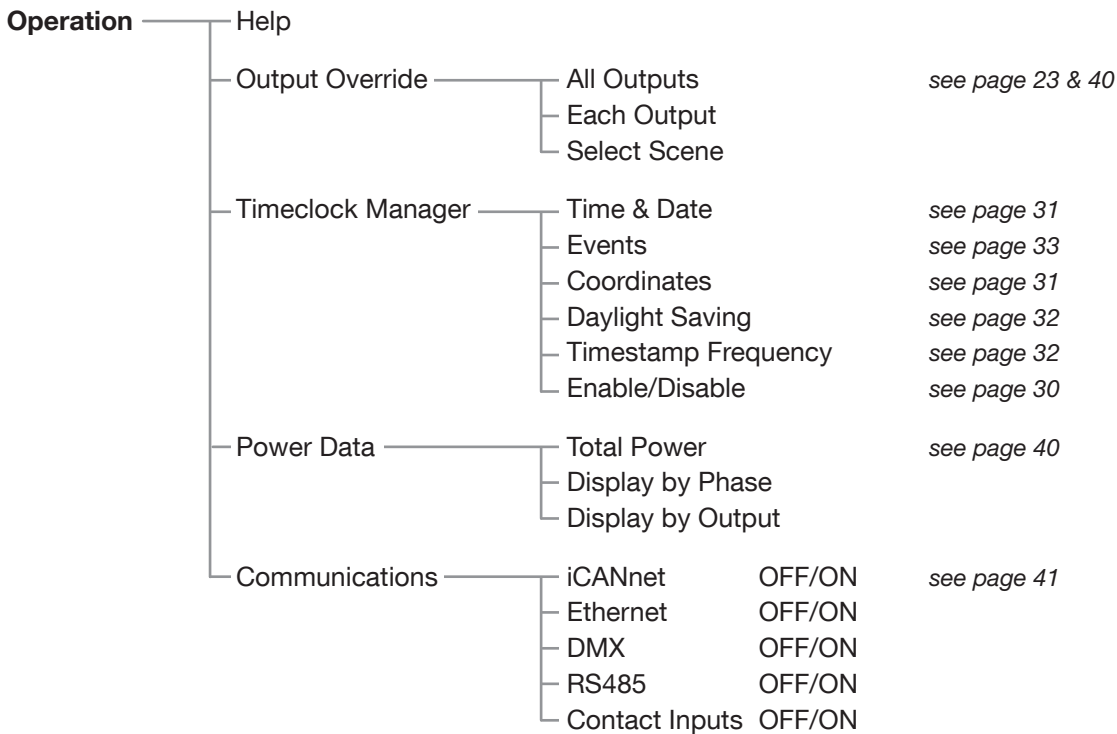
Operation
Help
Output Override
All Outputs see page 23 & 40
Each Output
Select Scene
Timeclock Manager
Time & Date see page 31
Events see page 33
Coordinates see page 31
Daylight Saving see page 32
Timestamp Frequency see page 32
Enable/Disable see page 30
Power Data
Total Power see page 40
Display by Phase
Display by Output
Communications
iCANnet OFF/ON see page 41
Ethernet OFF/ON
DMX OFF/ON
RS485 OFF/ON
Contact Inputs OFF/ON